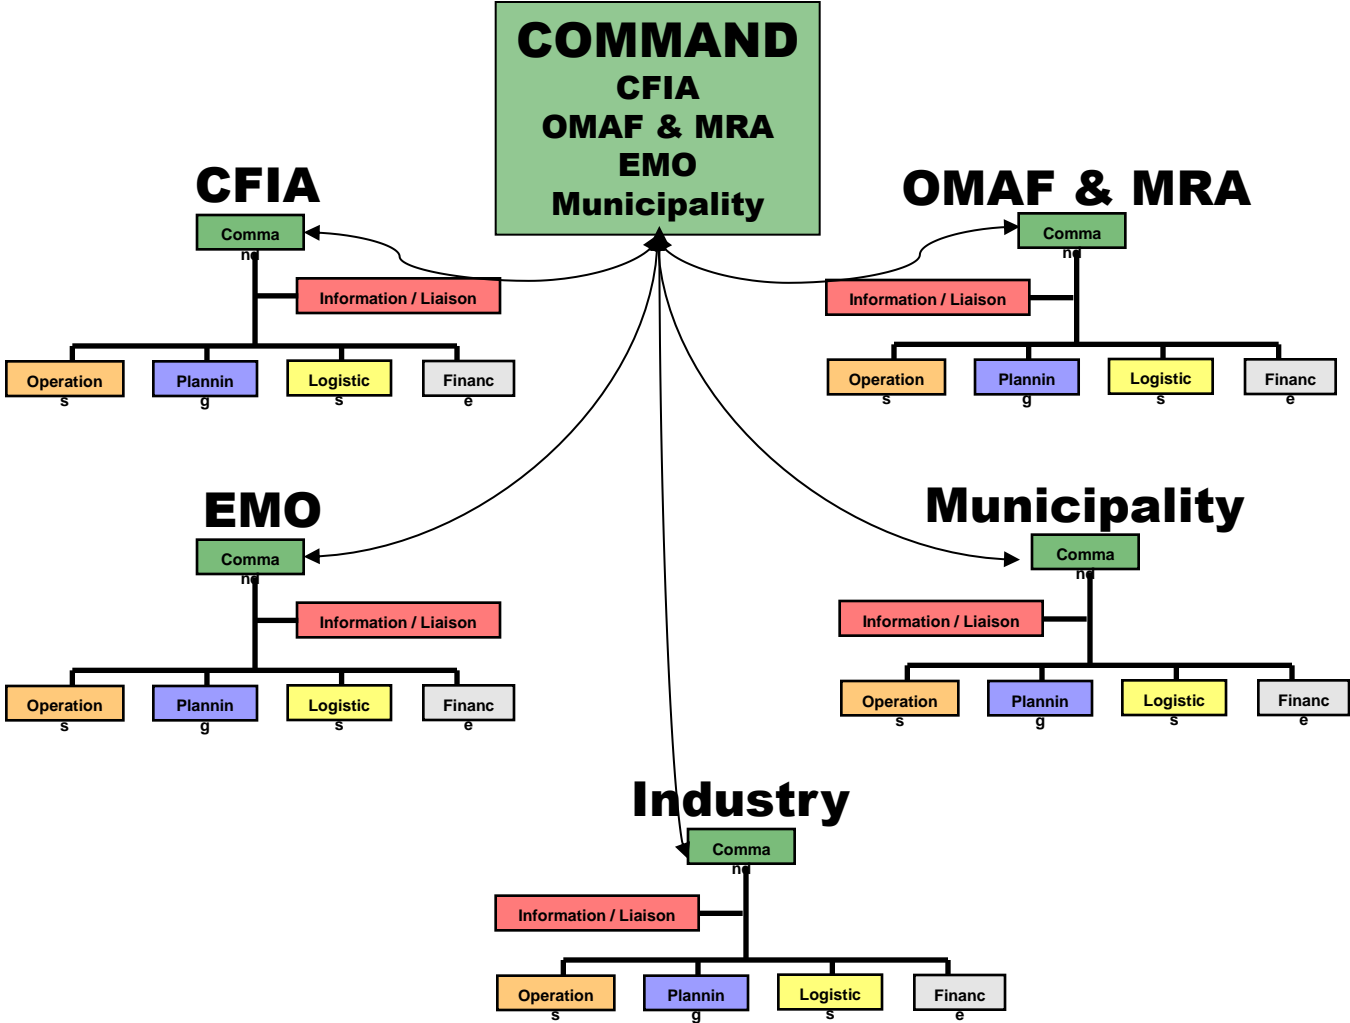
COMMAND
CFIA
OMAF & MRA
EMO
Municipality

CFIA
Command
Information / Liaison
Operations
Planning
Logistics
Finance

OMAF & MRA
Command
Information / Liaison
Operations
Planning
Logistics
Finance

EMO
Command
Information / Liaison
Operations
Planning
Logistics
Finance

Municipality
Command
Information / Liaison
Operations
Planning
Logistics
Finance

Industry
Command
Information / Liaison
Operations
Planning
Logistics
Finance